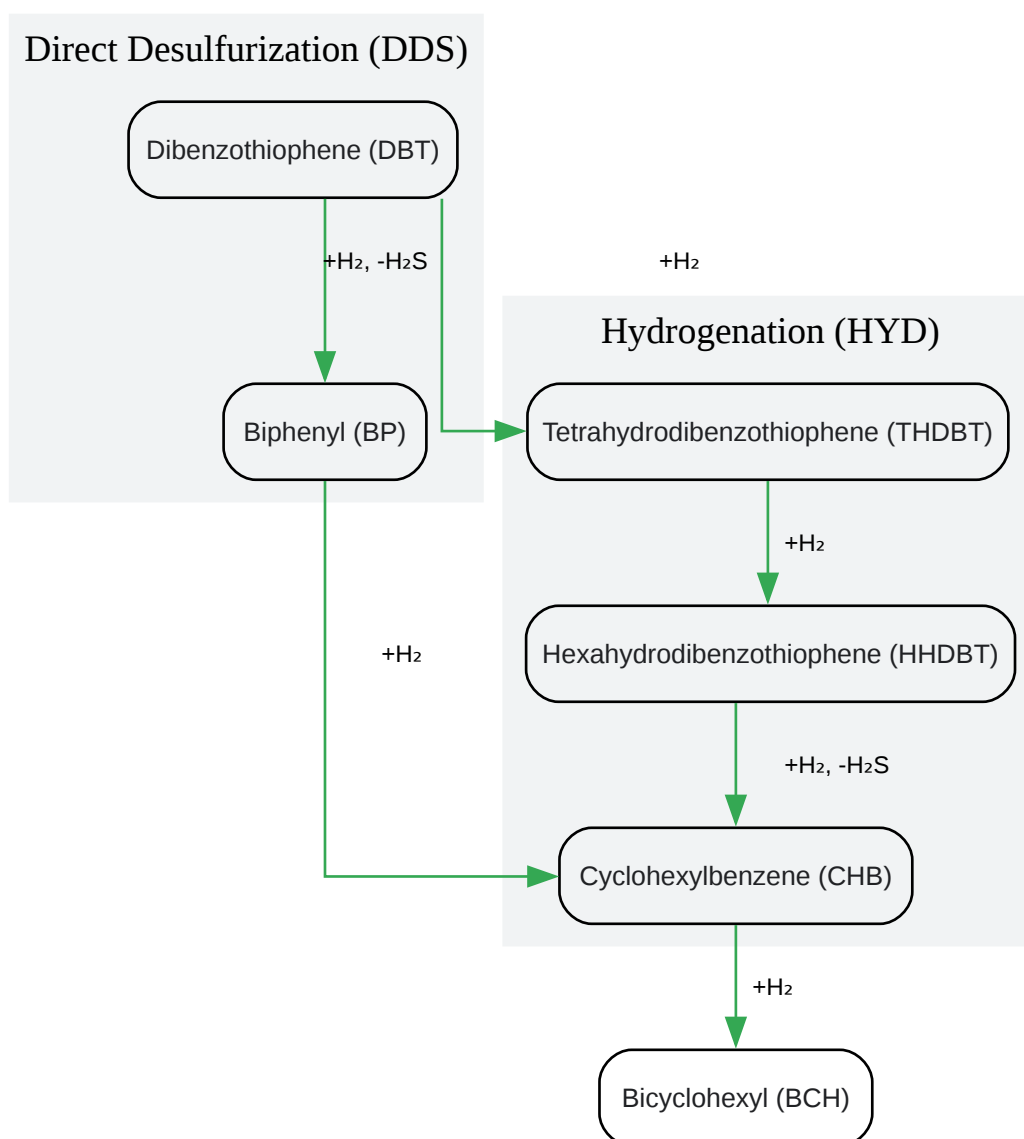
Direct Desulfurization (DDS)

Dibenzothiophene (DBT)

$+H_2$, $-H_2S$

$+H_2$

Biphenyl (BP)

Hydrogenation (HYD)

Tetrahydrodibenzothiophene (THDBT)

$+H_2$

$+H_2$

Hexahydrodibenzothiophene (HHDBT)

$+H_2$, $-H_2S$

Cyclohexylbenzene (CHB)

$+H_2$

Bicyclohexyl (BCH)